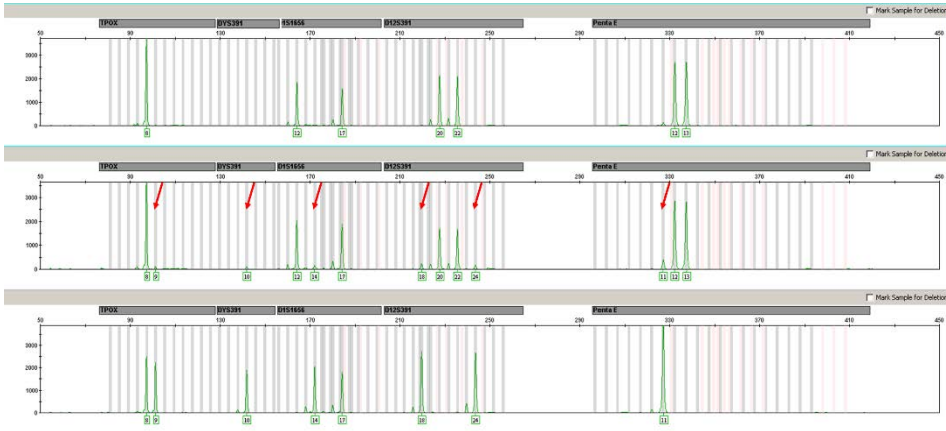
TPOX DYS391 D1S1656 D12S391 Penta E
Mark Sample for Deletio
50 90 130 170 210 250 290 330 370 410
3000
2000
1000
0
8
13 17
20 22
12 13

TPOX DYS391 D1S1656 D12S391 Penta E
Mark Sample for Deletio
50 90 130 170 210 250 290 330 370 410 450
3000
2000
1000
0
8 9
10
12 14 17
18 20 22 24
11 12 13

TPOX DYS391 D1S1656 D12S391 Penta E
Mark Sample for Deletio
50 90 130 170 210 250 290 330 370 410 450
3000
2000
1000
0
8 9
10
14 17
18 24
11